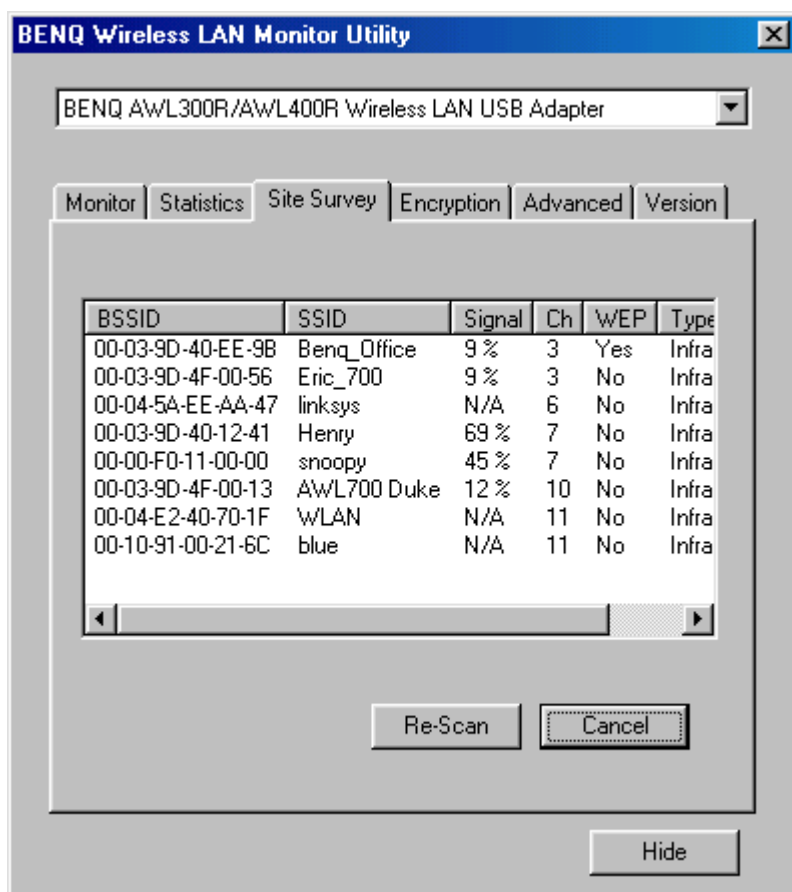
BENQ Wireless LAN Monitor Utility

BENQ AWL300R/AWL400R Wireless LAN USB Adapter

Monitor | Statistics | Site Survey | Encryption | Advanced | Version

| BSSID | SSID | Signal | Ch | WEP | Type |
|---|---|---|---|---|---|
| 00-03-9D-40-EE-9B | Benq_Office | 9 % | 3 | Yes | Infra |
| 00-03-9D-4F-00-56 | Eric_700 | 9 % | 3 | No | Infra |
| 00-04-5A-EE-AA-47 | linksys | N/A | 6 | No | Infra |
| 00-03-9D-40-12-41 | Henry | 69 % | 7 | No | Infra |
| 00-00-F0-11-00-00 | snoopy | 45 % | 7 | No | Infra |
| 00-03-9D-4F-00-13 | AWL700 Duke | 12 % | 10 | No | Infra |
| 00-04-E2-40-70-1F | WLAN | N/A | 11 | No | Infra |
| 00-10-91-00-21-6C | blue | N/A | 11 | No | Infra |

Re-Scan
Cancel

Hide